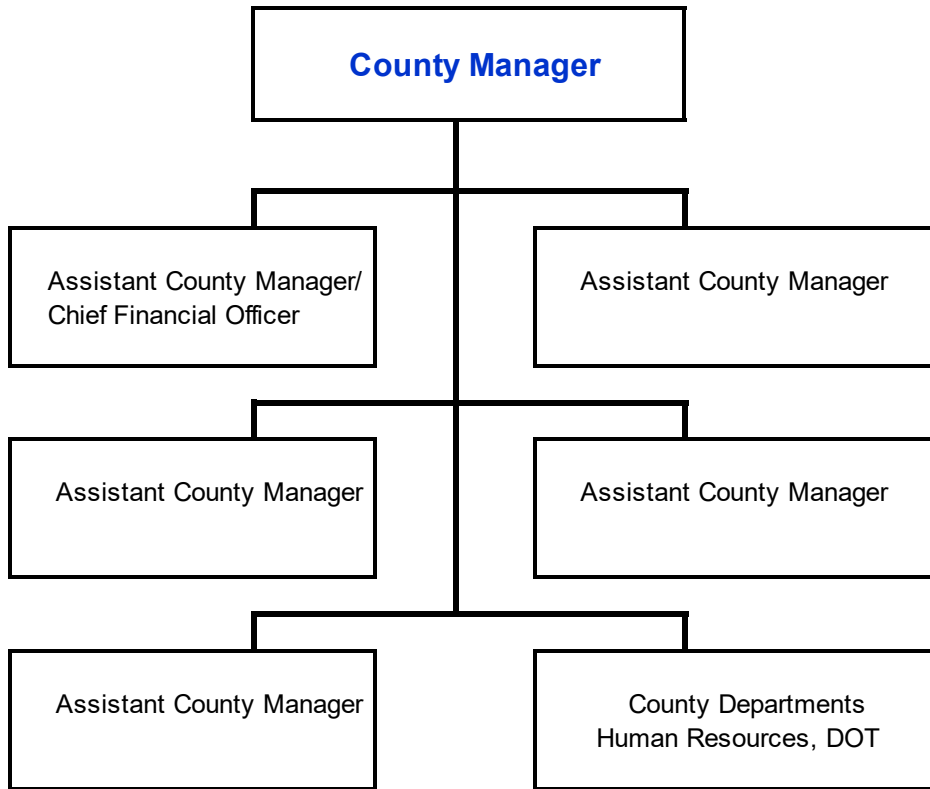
County Manager

Assistant County Manager/
Chief Financial Officer

Assistant County Manager

Assistant County Manager

Assistant County Manager

Assistant County Manager

County Departments
Human Resources, DOT